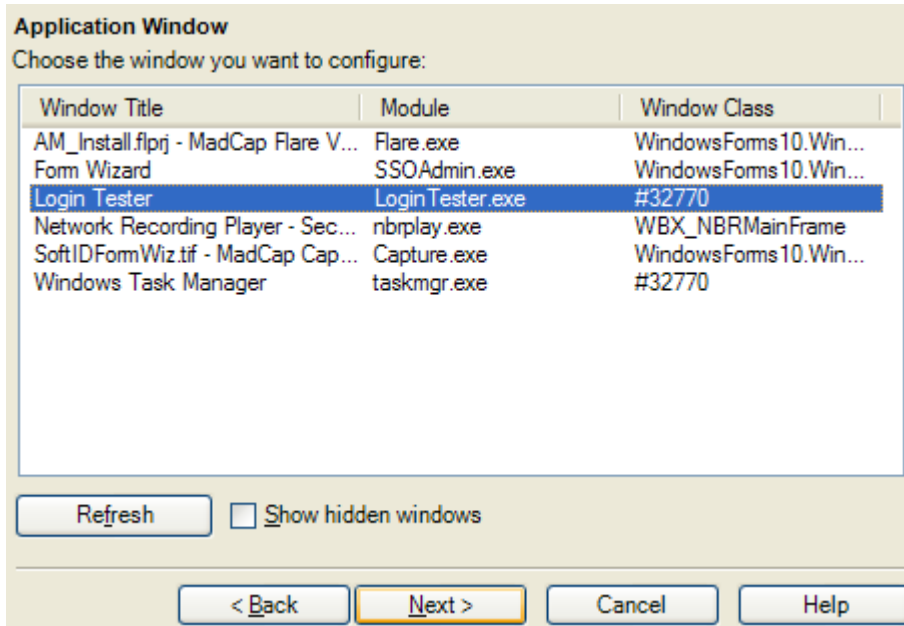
Application Window
Choose the window you want to configure:

| Window Title | Module | Window Class |
|---|---|---|
| AM_Install.flprj - MadCap Flare V... | Flare.exe | WindowsForms10.Win... |
| Form Wizard | SSOAdmin.exe | WindowsForms10.Win... |
| Login Tester | LoginTester.exe | #32770 |
| Network Recording Player - Sec... | nbrplay.exe | WBX_NBRMainFrame |
| SoftIDFormWiz.tif - MadCap Cap... | Capture.exe | WindowsForms10.Win... |
| Windows Task Manager | taskmgr.exe | #32770 |

Refresh
Show hidden windows

< Back
Next >
Cancel
Help